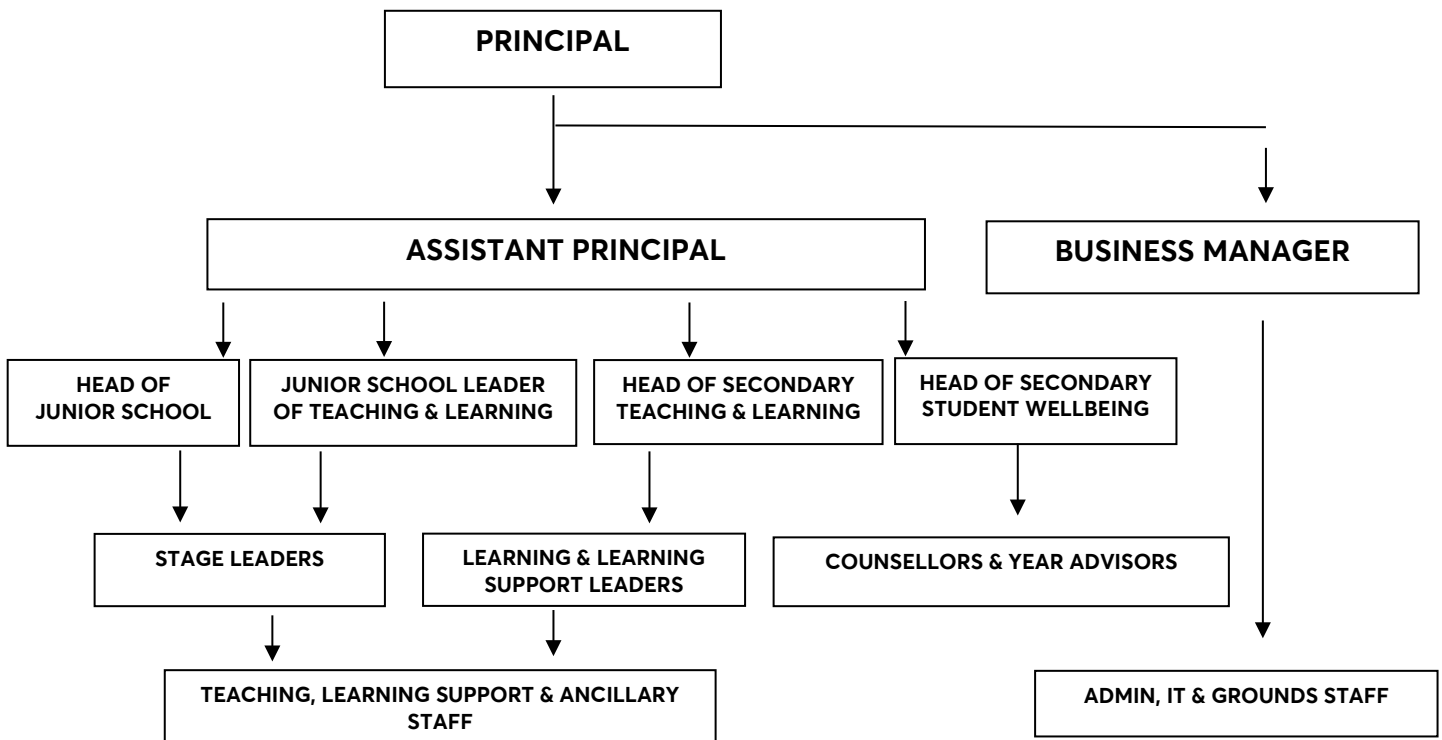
PRINCIPAL

ASSISTANT PRINCIPAL

BUSINESS MANAGER

HEAD OF JUNIOR SCHOOL

JUNIOR SCHOOL LEADER OF TEACHING & LEARNING

HEAD OF SECONDARY TEACHING & LEARNING

HEAD OF SECONDARY STUDENT WELLBEING

STAGE LEADERS

LEARNING & LEARNING SUPPORT LEADERS

COUNSELLORS & YEAR ADVISORS

TEACHING, LEARNING SUPPORT & ANCILLARY STAFF

ADMIN, IT & GROUNDS STAFF